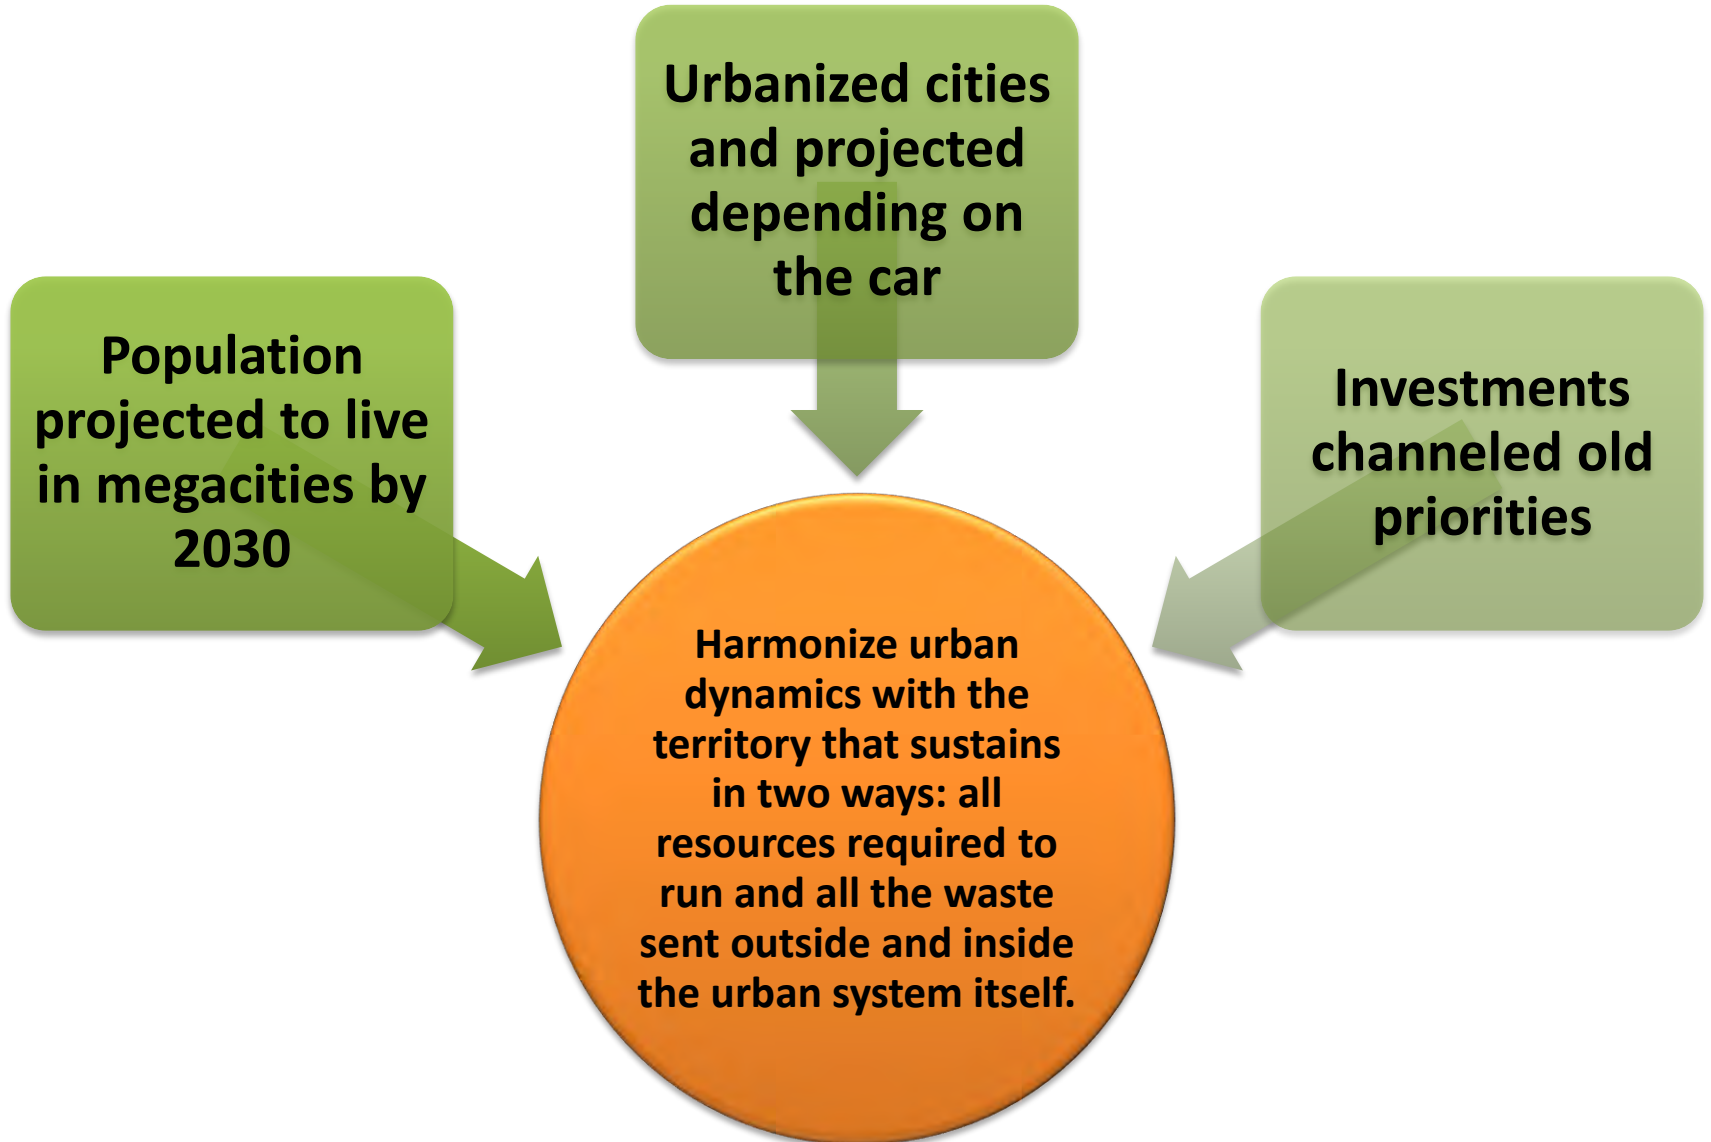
Urbanized cities and projected depending on the car

Population projected to live in megacities by 2030

Investments channeled old priorities

Harmonize urban dynamics with the territory that sustains in two ways: all resources required to run and all the waste sent outside and inside the urban system itself.